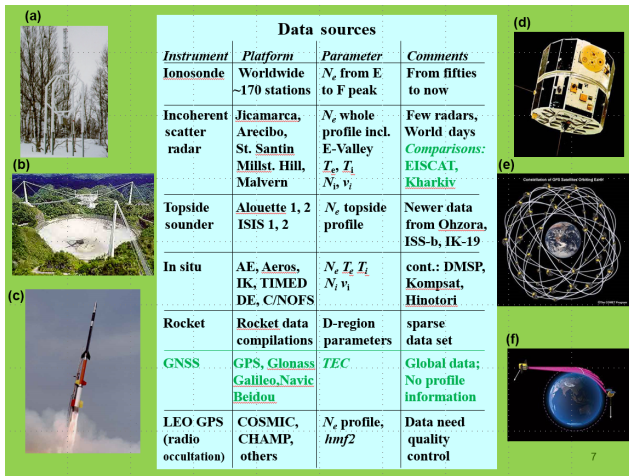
(a)

(b)

(c)

Data sources

| Instrument | Platform | Parameter | Comments |
|---|---|---|---|
| Ionosonde | Worldwide ~170 stations | $N_e$ from E to F peak | From fifties to now |
| Incoherent scatter radar | Jicamarca, Arecibo, St. Santin Millst. Hill, Malvern | $N_e$ whole profile incl. E-Valley $T_e$, $T_i$ $N_i$, $v_i$ | Few radars, World days Comparisons: EISCAT, Kharkiv |
| Topside sounder | Alouette 1, 2 ISIS 1, 2 | $N_e$ topside profile | Newer data from Ohzora, ISS-b, IK-19 |
| In situ | AE, Aeros, IK, TIMED DE, C/NOFS | $N_e$ $T_e$ $T_i$ $N_i$ $v_i$ | cont.: DMSP, Kompsat, Hinotori |
| Rocket | Rocket data compilations | D-region parameters | sparse data set |
| GNSS | GPS, Glonass Galileo,Navic Beidou | TEC | Global data; No profile information |
| LEO GPS (radio occultation) | COSMIC, CHAMP, others | $N_e$ profile, hmf2 | Data need quality control |

(d)

(e)

Constellation of GPS Satellites Orbiting Earth

(f)

7